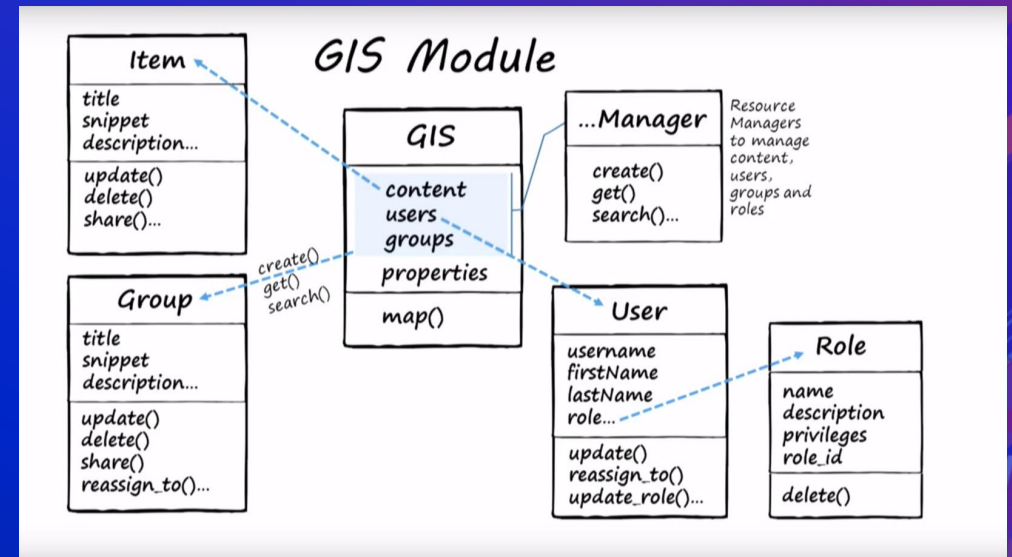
GIS Module

Item
title
snippet
description...
update()
delete()
share()...

GIS
content
users
groups
properties
map()

...Manager
create()
get()
search()...

Resource Managers to manage content, users, groups and roles

create()
get()
search()

Group
title
snippet
description...
update()
delete()
share()
reassign_to()...

User
username
firstName
lastName
role...
update()
reassign_to()
update_role()...

Role
name
description
privileges
role_id
delete()